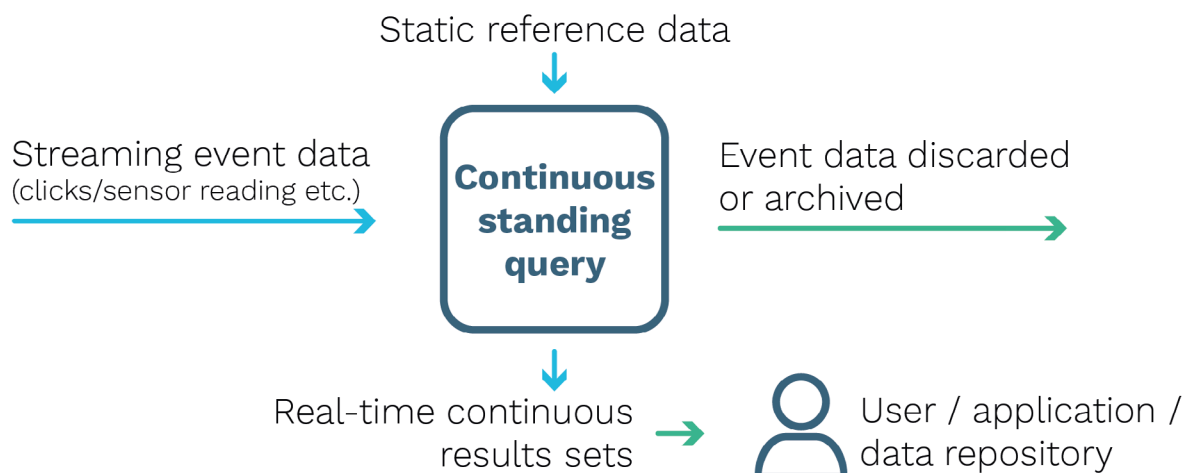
Static reference data

Streaming event data
(clicks/sensor reading etc.)

Continuous standing query

Event data discarded or archived

Real-time continuous results sets

User / application / data repository